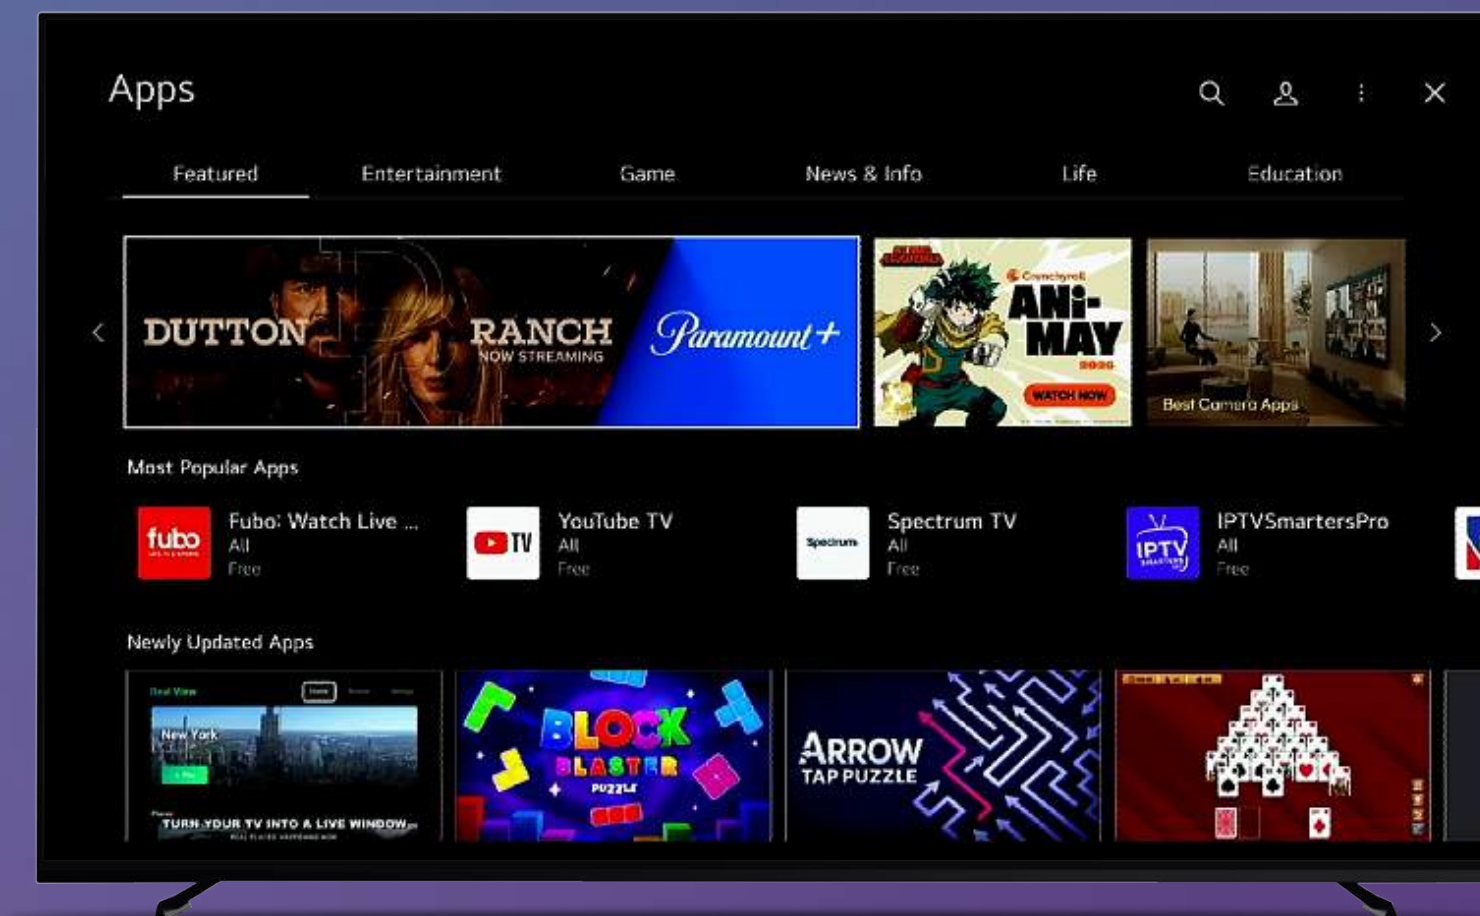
Apps

Featured
Entertainment
Game
News & Info
Life
Education

DUTTON RANCH
NOW STREAMING
Paramount+

Crunchyroll
ANi-MAY
2026
WATCH NOW

Best Camera Apps

Most Popular Apps

fubo
Fubo: Watch Live ...
All
Free

TV
YouTube TV
All
Free

Spectrum
Spectrum TV
All
Free

IPTV
IPTVSmartersPro
All
Free

Newly Updated Apps

Real View
New York
TURN YOUR TV INTO A LIVE WINDOW

BLOCK BLASTER PUZZLE

ARROW TAP PUZZLE